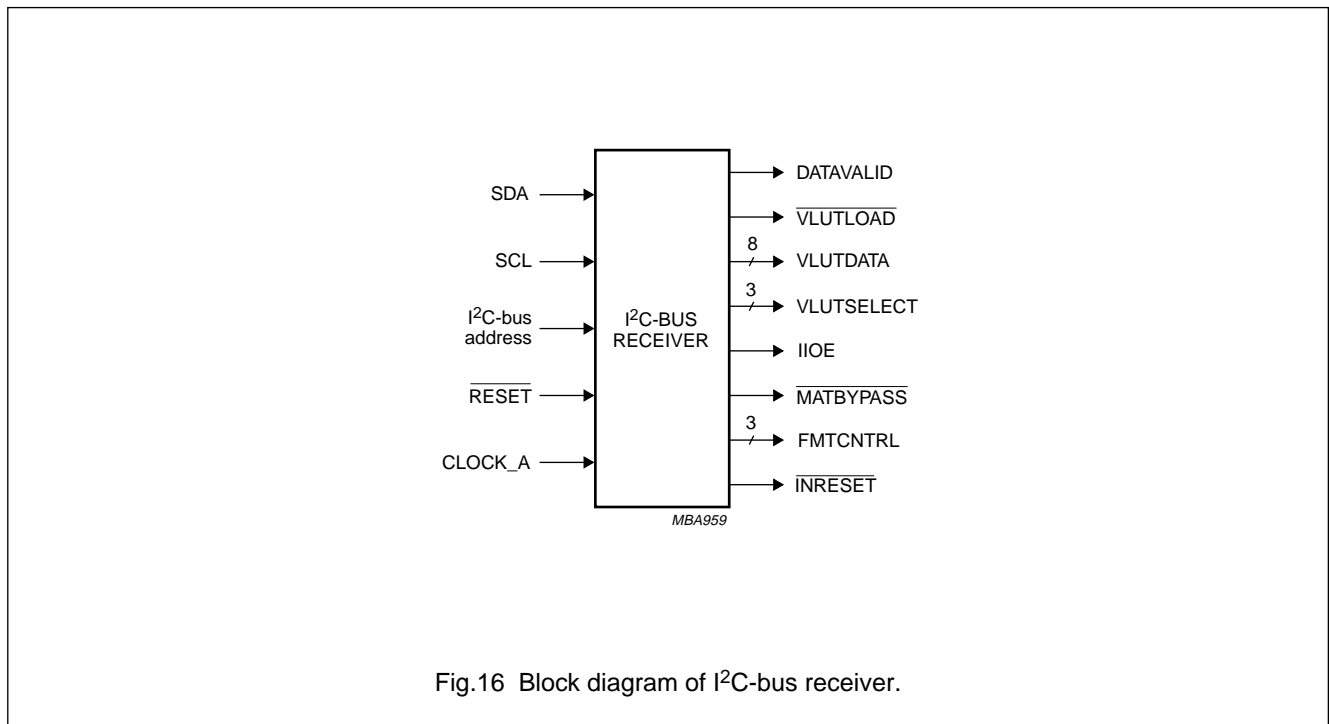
SDA

SCL

$I^2C$-bus address

$\overline{RESET}$

CLOCK_A

$I^2C$-BUS RECEIVER

DATAVALID

$\overline{VLUTLOAD}$

8

VLUTDATA

3

VLUTSELECT

IIOE

$\overline{MATBYPASS}$

3

FMTCNTRL

$\overline{INRESET}$

MBA959

Fig.16 Block diagram of $I^2C$-bus receiver.